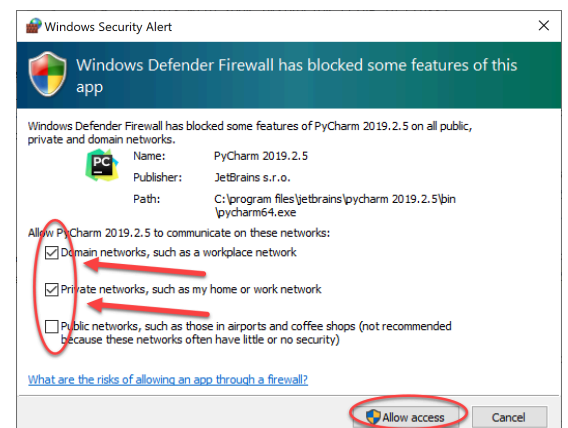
Windows Security Alert

Windows Defender Firewall has blocked some features of this app

Windows Defender Firewall has blocked some features of PyCharm 2019.2.5 on all public, private and domain networks.

PC

| Name: | PyCharm 2019.2.5 |
|---|---|
| Publisher: | JetBrains s.r.o. |
| Path: | C:\program files\jetbrains\pycharm 2019.2.5\bin\pycharm64.exe |

Allow PyCharm 2019.2.5 to communicate on these networks:

Domain networks, such as a workplace network

Private networks, such as my home or work network

Public networks, such as those in airports and coffee shops (not recommended because these networks often have little or no security)

What are the risks of allowing an app through a firewall?

Allow access

Cancel